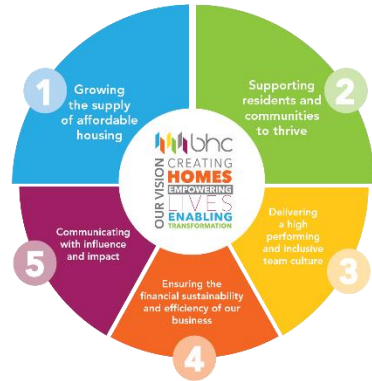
1
Growing the supply of affordable housing

Supporting residents and communities to thrive
2

bhc
OUR VISION
CREATING HOMES
EMPOWERING LIVES
ENABLING TRANSFORMATION

Delivering a high performing and inclusive team culture
3

Ensuring the financial sustainability and efficiency of our business
4

5
Communicating with influence and impact